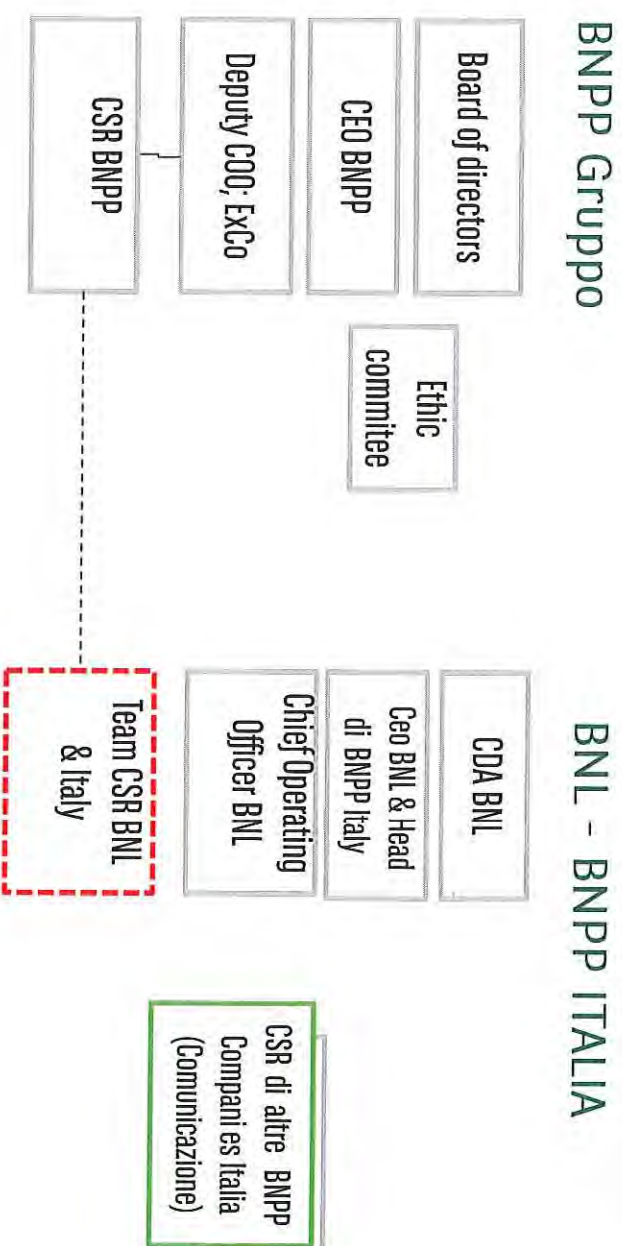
BNPP Gruppo

Board of directors

CEO BNPP

Deputy COO; ExCo

CSR BNPP

Ethic commitee

BNL - BNPP ITALIA

CDA BNL

Ceo BNL & Head di BNPP Italy

Chief Operating Officer BNL

Team CSR BNL & Italy

CSR di altre BNPP Compani es Italia (Comunicazione)